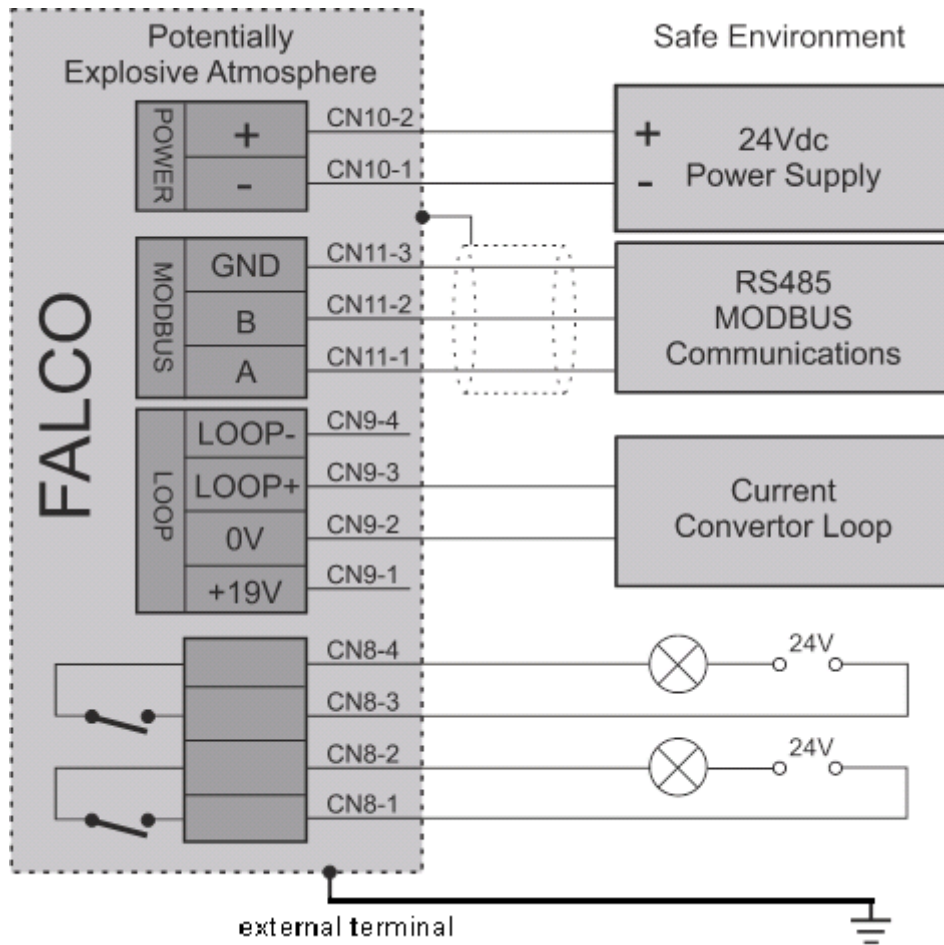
Potentially Explosive Atmosphere

Safe Environment

FALCO

POWER
+
-
CN10-2
CN10-1

+ 24Vdc
- Power Supply

MODBUS
GND
B
A
CN11-3
CN11-2
CN11-1

RS485
MODBUS
Communications

LOOP
LOOP-
LOOP+
0V
+19V
CN9-4
CN9-3
CN9-2
CN9-1

Current
Convertor Loop

CN8-4
CN8-3
CN8-2
CN8-1

24V
24V

external terminal